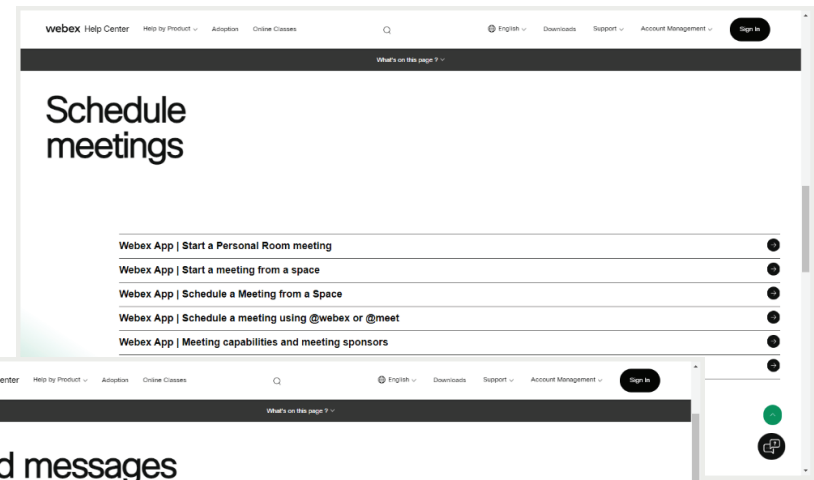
webex Help Center Help by Product Adoption Online Classes English Downloads Support Account Management Sign In

What's on this page ?

Schedule meetings

Webex App | Start a Personal Room meeting

Webex App | Start a meeting from a space

Webex App | Schedule a Meeting from a Space

Webex App | Schedule a meeting using @webex or @meet

Webex App | Meeting capabilities and meeting sponsors

Center Help by Product Adoption Online Classes English Downloads Support Account Management Sign In

What's on this page ?

d messages